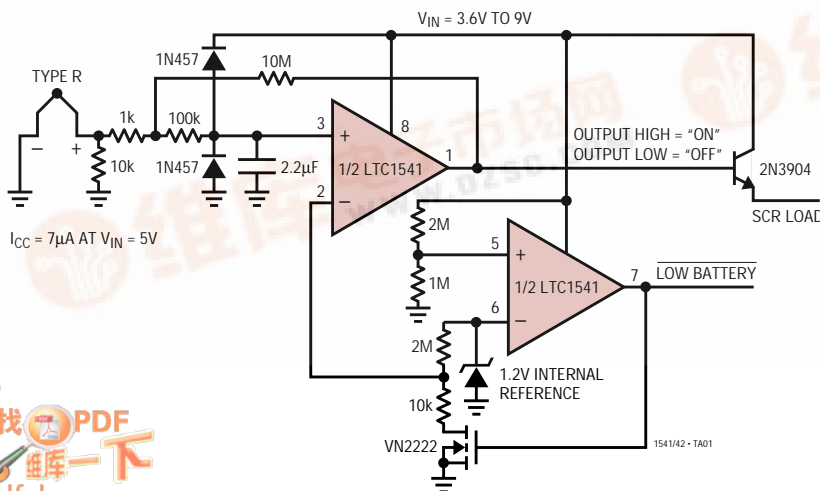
$V_{IN}$ = 3.6V TO 9V

TYPE R

1N457

10M

1k

100k

10k

1N457

2.2μF

3

+

8

1/2 LTC1541

1

2

−

OUTPUT HIGH = "ON"
OUTPUT LOW = "OFF"

2N3904

SCR LOAD

$I_{CC}$ = 7μA AT $V_{IN}$ = 5V

2M

5

+

1M

1/2 LTC1541

7

$\overline{\text{LOW BATTERY}}$

6

−

2M

1.2V INTERNAL
REFERENCE

10k

VN2222

1541/42 • TA01

找PDF

维库一下

www.dzsc.com